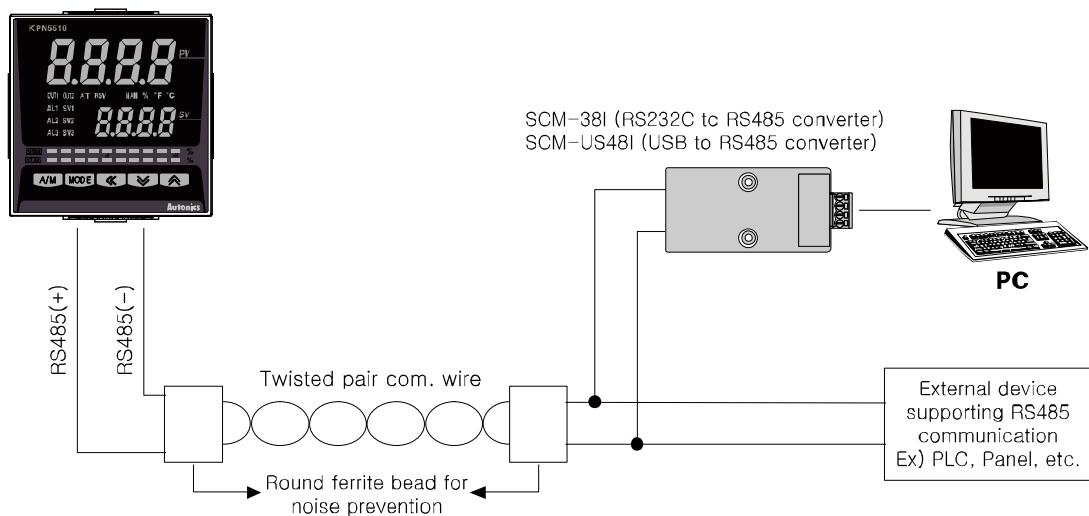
KPN5510

8.8.8.8 PV

OUT1 OUT2 AT RSV MAN % °F °C

AL1 SV1
AL2 SV2
AL3 SV3

8.8.8.8 SV

OUT1
OUT2

A/M MODE

Autonics

SCM-38I (RS232C tc RS485 converter)
SCM-US48I (USB to RS485 converter)

PC

RS485(+)

RS485(−)

Twisted pair com. wire

External device supporting RS485 communication Ex) PLC, Panel, etc.

Round ferrite bead for noise prevention